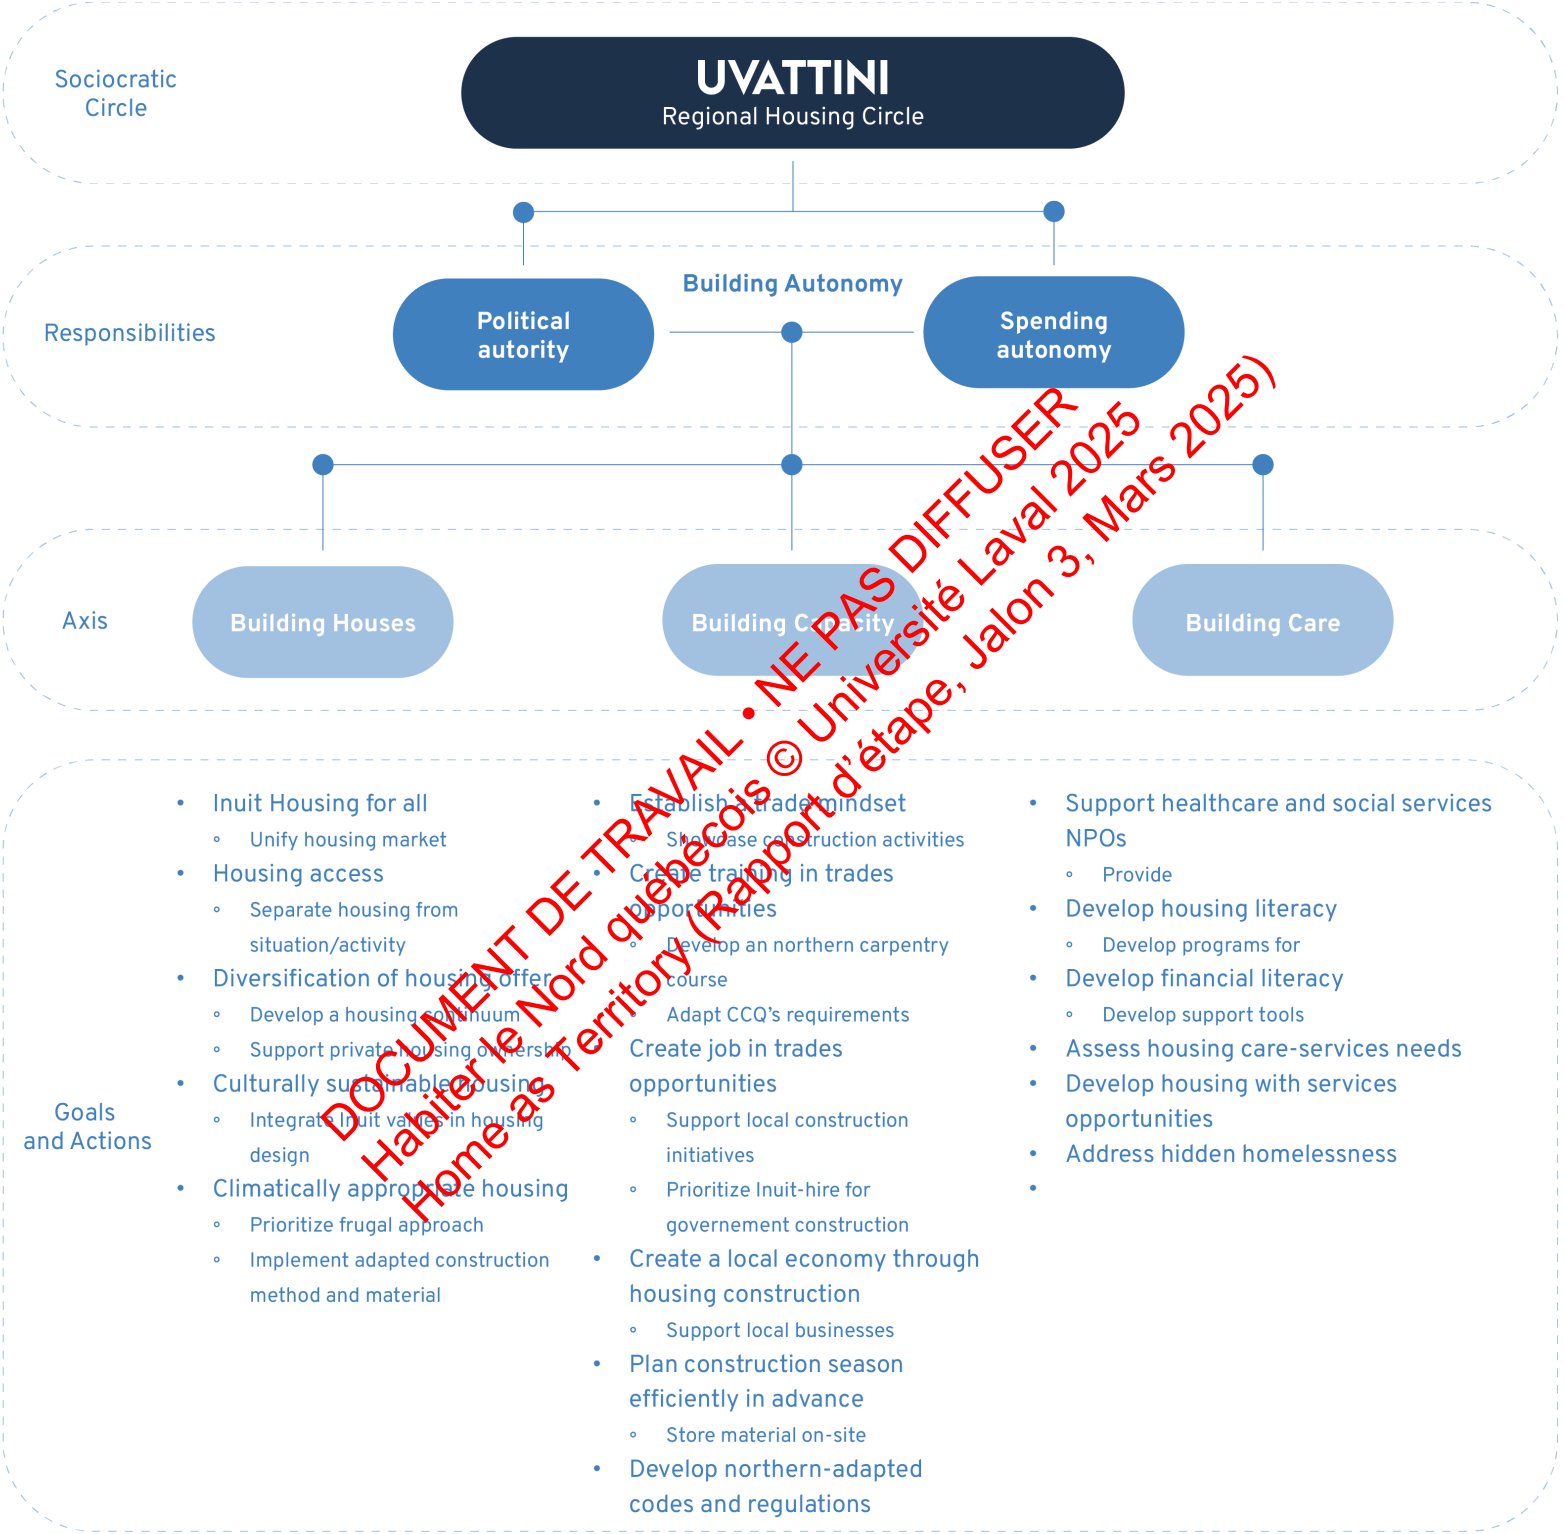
Sociocratic Circle

UVATTINI
Regional Housing Circle

Responsibilities

Political autority

Building Autonomy

Spending autonomy

Axis

Building Houses

Building Capacity

Building Care

Goals and Actions

- Inuit Housing for all
  - Unify housing market
- Housing access
  - Separate housing from situation/activity
- Diversification of housing offer
  - Develop a housing continuum
  - Support private housing ownership
- Culturally sustainable housing
  - Integrate Inuit values in housing design
- Climatically appropriate housing
  - Prioritize frugal approach
  - Implement adapted construction method and material

- Establish a trade mindset
  - Showcase construction activities
- Create training in trades opportunities
  - Develop an northern carpentry course
  - Adapt CCQ's requirements
- Create job in trades opportunities
  - Support local construction initiatives
  - Prioritize Inuit-hire for governement construction
- Create a local economy through housing construction
  - Support local businesses
- Plan construction season efficiently in advance
  - Store material on-site
- Develop northern-adapted codes and regulations

- Support healthcare and social services NPOs
  - Provide
- Develop housing literacy
  - Develop programs for
- Develop financial literacy
  - Develop support tools
- Assess housing care-services needs
- Develop housing with services opportunities
- Address hidden homelessness
-

DOCUMENT DE TRAVAIL • NE PAS DIFFUSER
Habiter le Nord québécois © Université Laval 2025
Home as Territory (Rapport d'étape, Jalon 3, Mars 2025)